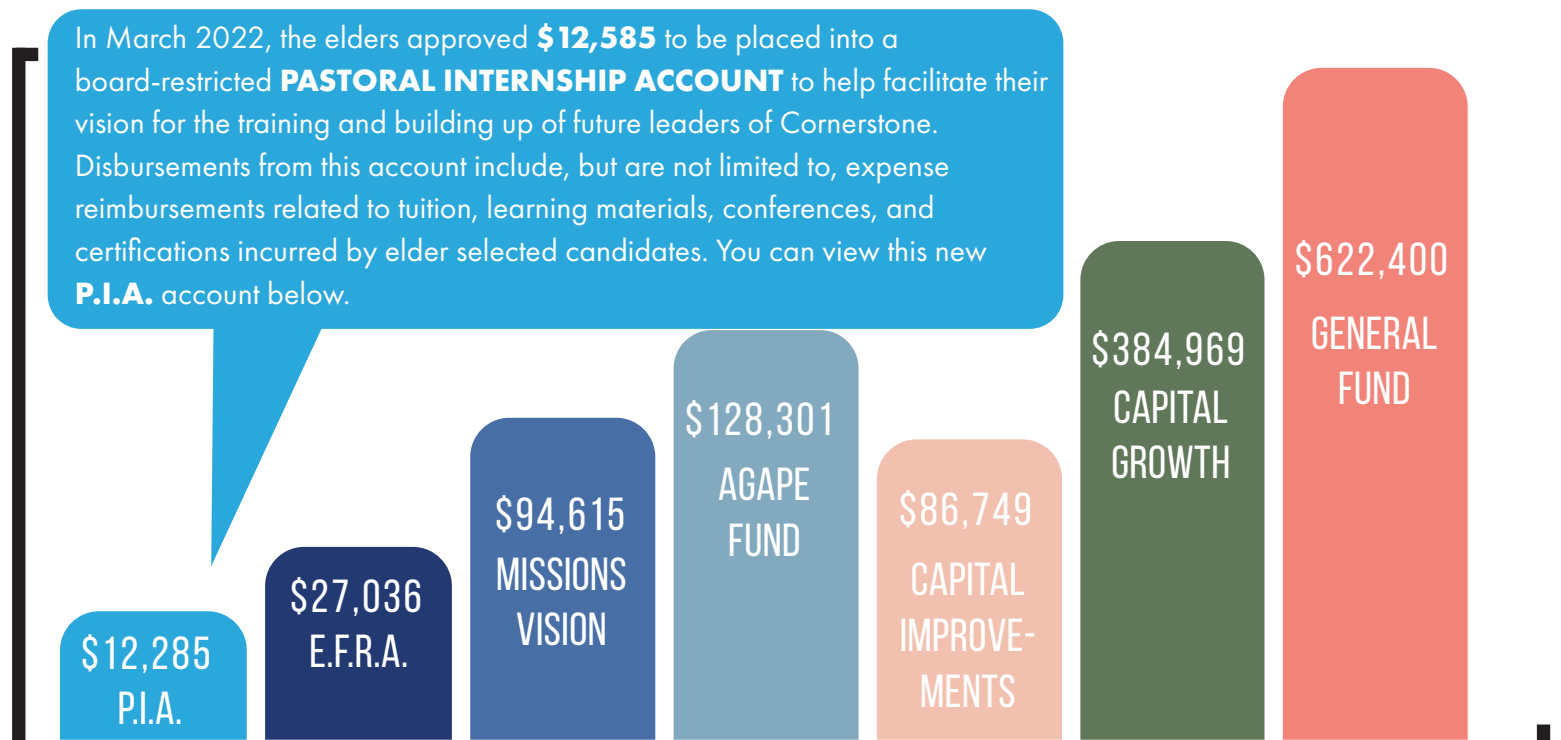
In March 2022, the elders approved **$12,585** to be placed into a board-restricted **PASTORAL INTERNSHIP ACCOUNT** to help facilitate their vision for the training and building up of future leaders of Cornerstone. Disbursements from this account include, but are not limited to, expense reimbursements related to tuition, learning materials, conferences, and certifications incurred by elder selected candidates. You can view this new **P.I.A.** account below.

$12,285
P.I.A.

$27,036
E.F.R.A.

$94,615
MISSIONS
VISION

$128,301
AGAPE
FUND

$86,749
CAPITAL
IMPROVEMENTS

$384,969
CAPITAL
GROWTH

$622,400
GENERAL
FUND